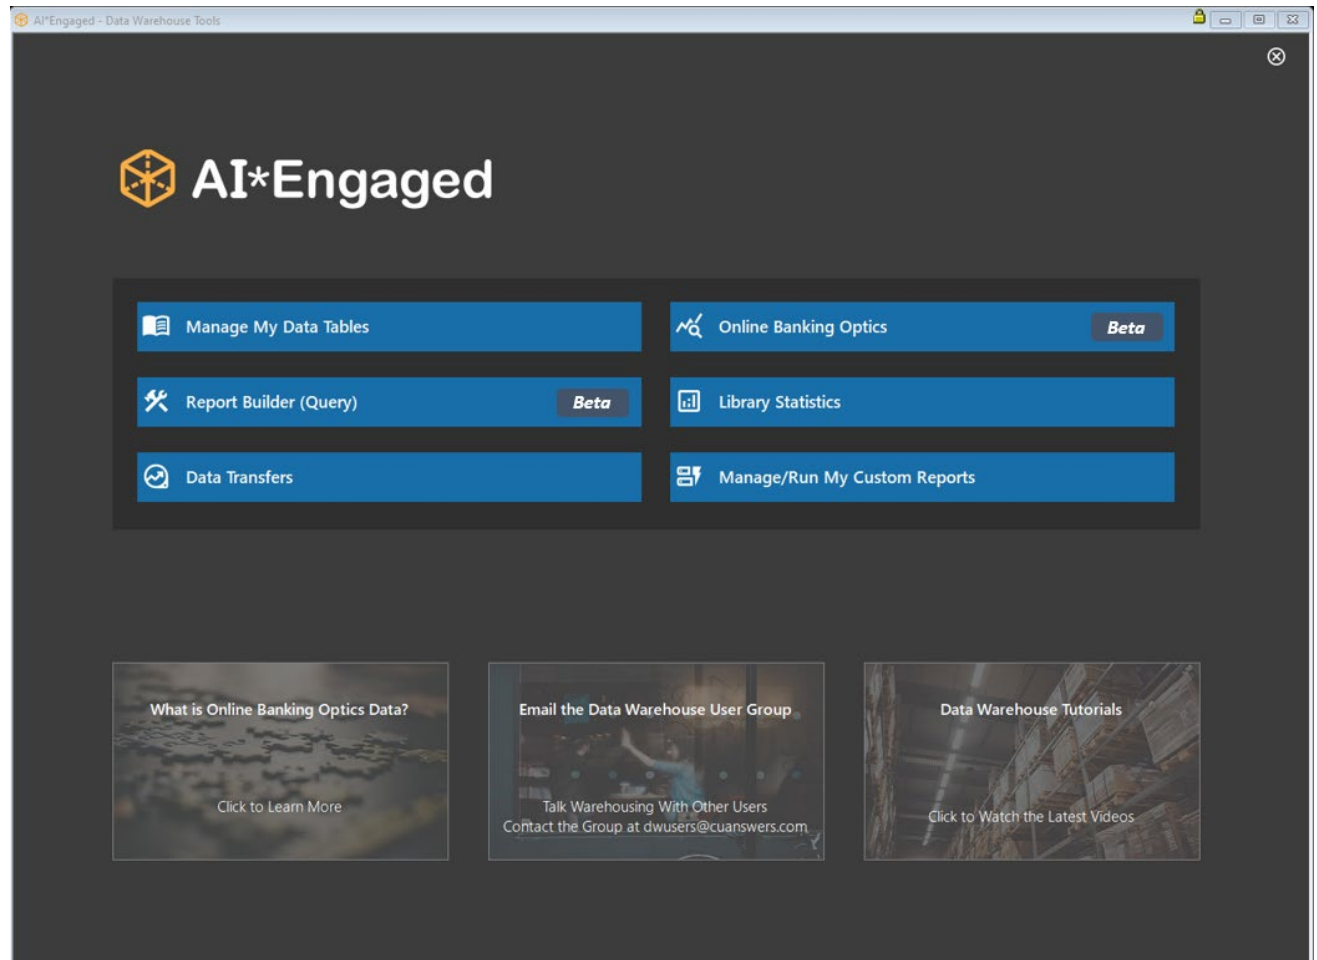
AI*Engaged - Data Warehouse Tools

AI*Engaged

Manage My Data Tables

Online Banking Optics Beta

Report Builder (Query) Beta

Library Statistics

Data Transfers

Manage/Run My Custom Reports

What is Online Banking Optics Data?

Click to Learn More

Email the Data Warehouse User Group

Talk Warehousing With Other Users
Contact the Group at dwusers@cuanswers.com

Data Warehouse Tutorials

Click to Watch the Latest Videos